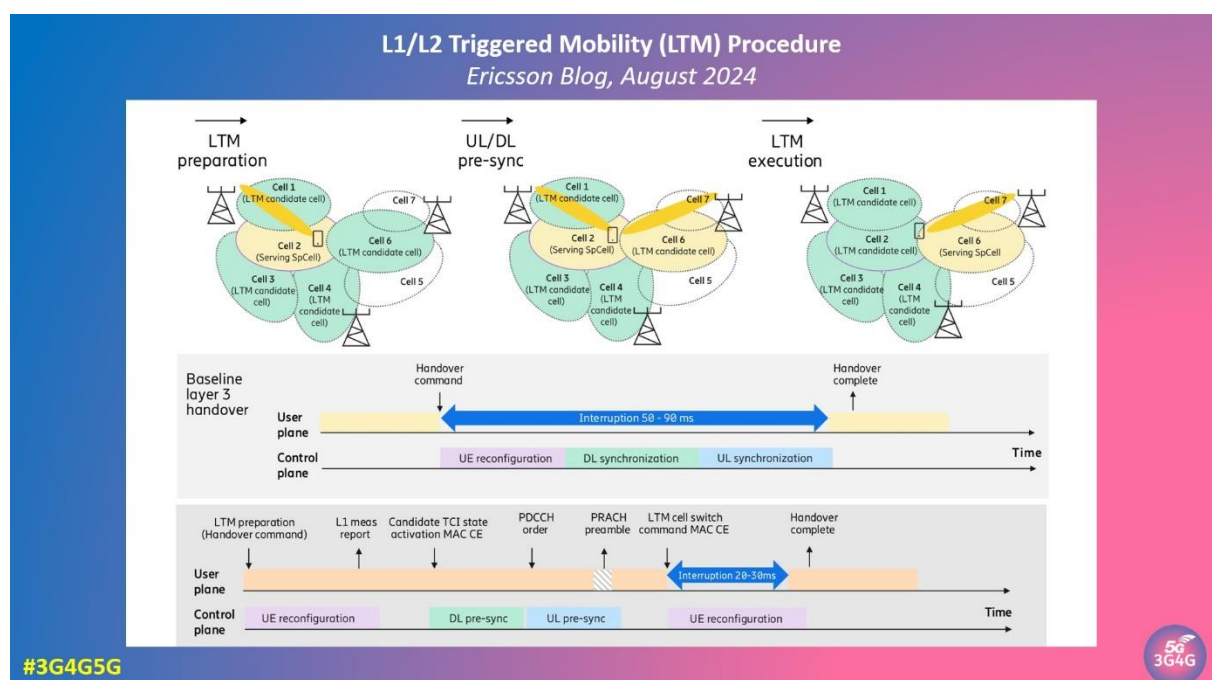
L1/L2 Triggered Mobility (LTM) Procedure
Ericsson Blog, August 2024

LTM preparation

Cell 1 (LTM candidate cell)
Cell 7
Cell 2 (Serving SpCell)
Cell 6 (LTM candidate cell)
Cell 3 (LTM candidate cell)
Cell 4 (LTM candidate cell)
Cell 5

UL/DL pre-sync

Cell 1 (LTM candidate cell)
Cell 7
Cell 2 (Serving SpCell)
Cell 6 (LTM candidate cell)
Cell 3 (LTM candidate cell)
Cell 4 (LTM candidate cell)
Cell 5

LTM execution

Cell 1 (LTM candidate cell)
Cell 7
Cell 2 (LTM candidate cell)
Cell 6 (Serving SpCell)
Cell 3 (LTM candidate cell)
Cell 4 (LTM candidate cell)
Cell 5

Baseline layer 3 handover
Handover command
Handover complete
User plane
Interruption 50 - 90 ms
Control plane
UE reconfiguration
DL synchronization
UL synchronization
Time

LTM preparation (Handover command)
L1 meas report
Candidate TCI state activation MAC CE
PDCCH order
PRACH preamble
LTM cell switch command MAC CE
Handover complete
User plane
Interruption 20-30ms
Control plane
UE reconfiguration
DL pre-sync
UL pre-sync
UE reconfiguration
Time

#3G4G5G
5G 3G4G